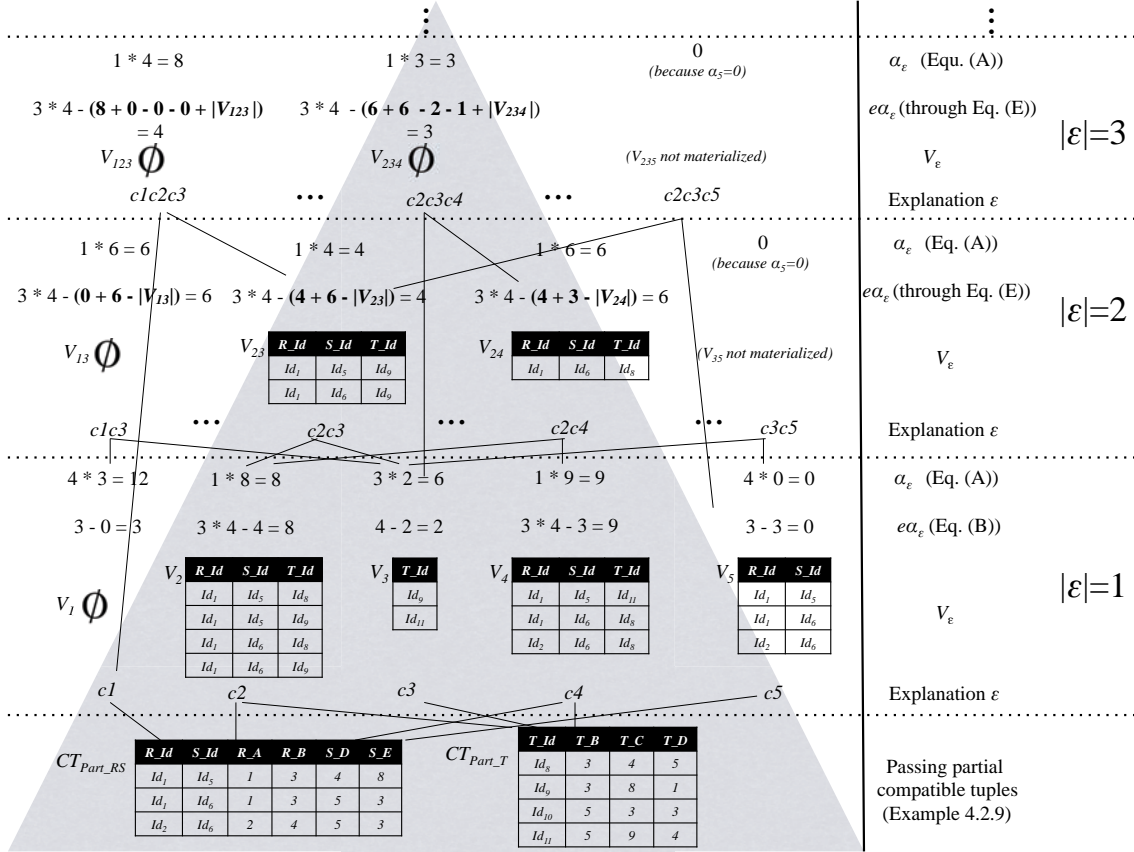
⋮

1 * 4 = 8    1 * 3 = 3    0 *(because $\alpha_5$=0)*    $\alpha_\varepsilon$ (Equ. (A))

3 * 4 - (8 + 0 - 0 - 0 + |$V_{123}$|) = 4    3 * 4 - (6 + 6 - 2 - 1 + |$V_{234}$|) = 3    $e\alpha_\varepsilon$ (through Eq. (E))    $|\varepsilon|$=3

$V_{123}$ ∅    $V_{234}$ ∅    ($V_{235}$ not materialized)    $V_\varepsilon$

c1c2c3 … c2c3c4 … c2c3c5    Explanation $\varepsilon$

1 * 6 = 6    1 * 4 = 4    1 * 6 = 6    0 *(because $\alpha_5$=0)*    $\alpha_\varepsilon$ (Equ. (A))

3 * 4 - (0 + 6 - |$V_{13}$|) = 6    3 * 4 - (4 + 6 - |$V_{23}$|) = 4    3 * 4 - (4 + 3 - |$V_{24}$|) = 6    $e\alpha_\varepsilon$ (through Eq. (E))    $|\varepsilon|$=2

$V_{13}$ ∅

$V_{23}$
| R_Id | S_Id | T_Id |
|---|---|---|
| $Id_1$ | $Id_5$ | $Id_9$ |
| $Id_1$ | $Id_6$ | $Id_9$ |

$V_{24}$
| R_Id | S_Id | T_Id |
|---|---|---|
| $Id_1$ | $Id_6$ | $Id_8$ |

($V_{35}$ not materialized)    $V_\varepsilon$

… c1c3 c2c3 … c2c4 … c3c5    Explanation $\varepsilon$

4 * 3 = 12    1 * 8 = 8    3 * 2 = 6    1 * 9 = 9    4 * 0 = 0    $\alpha_\varepsilon$ (Eq. (A))

3 - 0 = 3    3 * 4 - 4 = 8    4 - 2 = 2    3 * 4 - 3 = 9    3 - 3 = 0    $e\alpha_\varepsilon$ (Eq. (B))

$V_1$ ∅

$V_2$
| R_Id | S_Id | T_Id |
|---|---|---|
| $Id_1$ | $Id_5$ | $Id_8$ |
| $Id_1$ | $Id_5$ | $Id_9$ |
| $Id_1$ | $Id_6$ | $Id_8$ |
| $Id_1$ | $Id_6$ | $Id_9$ |

$V_3$
| T_Id |
|---|
| $Id_9$ |
| $Id_{11}$ |

$V_4$
| R_Id | S_Id | T_Id |
|---|---|---|
| $Id_1$ | $Id_5$ | $Id_{11}$ |
| $Id_1$ | $Id_6$ | $Id_8$ |
| $Id_2$ | $Id_6$ | $Id_8$ |

$V_5$
| R_Id | S_Id |
|---|---|
| $Id_1$ | $Id_5$ |
| $Id_1$ | $Id_6$ |
| $Id_2$ | $Id_6$ |

$V_\varepsilon$    $|\varepsilon|$=1

c1 c2 c3 c4 c5    Explanation $\varepsilon$

$CT_{Part\_RS}$
| R_Id | S_Id | R_A | R_B | S_D | S_E |
|---|---|---|---|---|---|
| $Id_1$ | $Id_5$ | 1 | 3 | 4 | 8 |
| $Id_1$ | $Id_6$ | 1 | 3 | 5 | 3 |
| $Id_2$ | $Id_6$ | 2 | 4 | 5 | 3 |

$CT_{Part\_T}$
| T_Id | T_B | T_C | T_D |
|---|---|---|---|
| $Id_8$ | 3 | 4 | 5 |
| $Id_9$ | 3 | 8 | 1 |
| $Id_{10}$ | 5 | 3 | 3 |
| $Id_{11}$ | 5 | 9 | 4 |

Passing partial compatible tuples (Example 4.2.9)